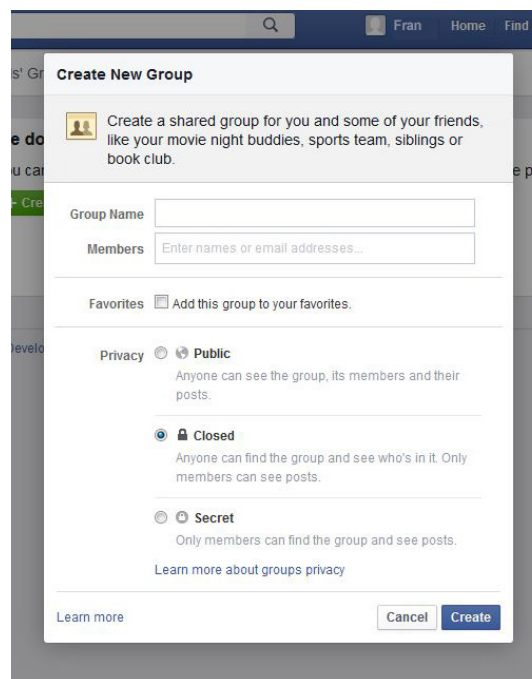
Fran Home Find

s' Gr

e do

u ca

+ Cre

e p

Develo

Create New Group

Create a shared group for you and some of your friends, like your movie night buddies, sports team, siblings or book club.

Group Name

Members Enter names or email addresses...

Favorites Add this group to your favorites.

Privacy Public
Anyone can see the group, its members and their posts.

Closed
Anyone can find the group and see who's in it. Only members can see posts.

Secret
Only members can find the group and see posts.

Learn more about groups privacy

Learn more

Cancel Create